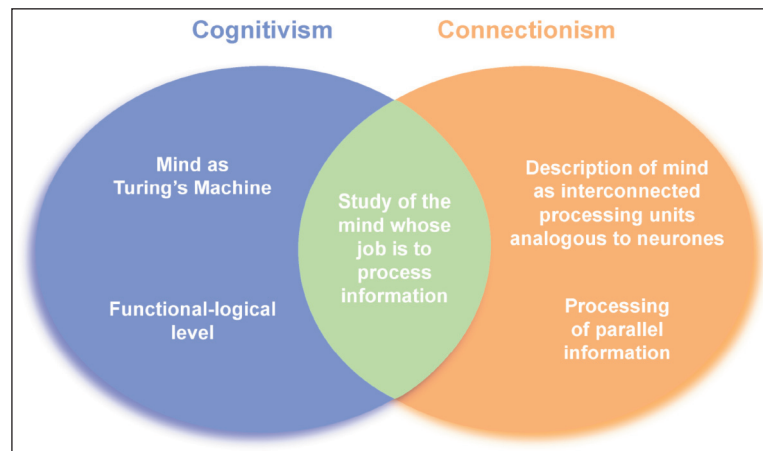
Cognitivism

Connectionism

Mind as Turing's Machine

Functional-logical level

Study of the mind whose job is to process information

Description of mind as interconnected processing units analogous to neurones

Processing of parallel information